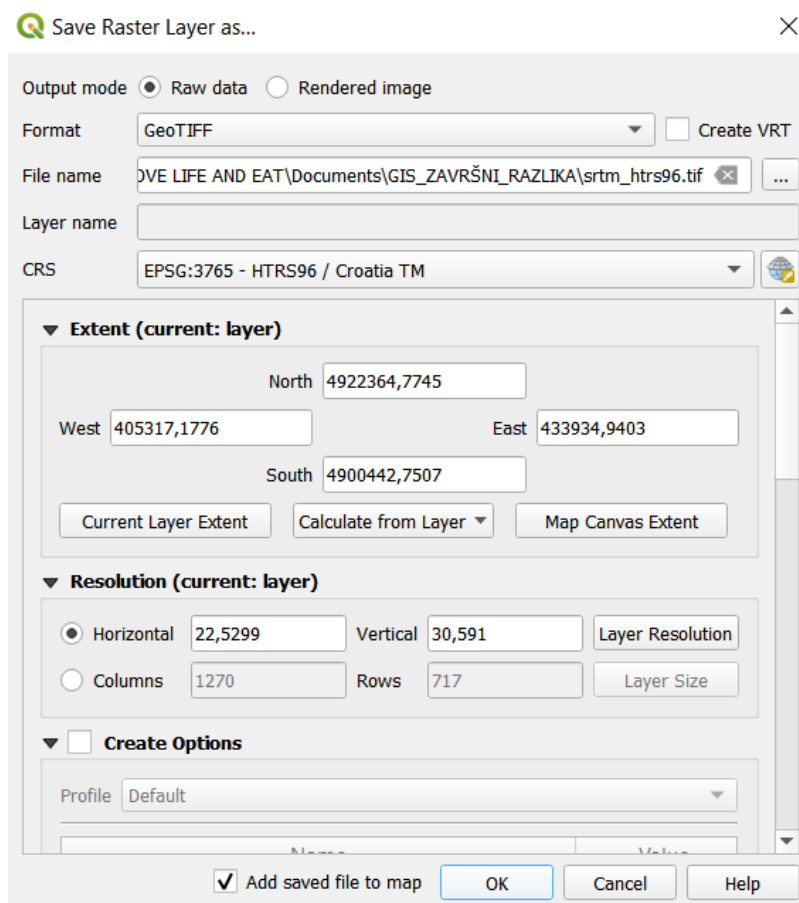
Save Raster Layer as...

Output mode Raw data Rendered image

Format GeoTIFF Create VRT

File name OVE LIFE AND EAT\Documents\GIS_ZAVRŠNI_RAZLIKA\srtm_htrs96.tif ...

Layer name

CRS EPSG:3765 - HTRS96 / Croatia TM

Extent (current: layer)

North 4922364,7745

West 405317,1776

East 433934,9403

South 4900442,7507

Current Layer Extent

Calculate from Layer

Map Canvas Extent

Resolution (current: layer)

Horizontal 22,5299

Vertical 30,591

Layer Resolution

Columns 1270

Rows 717

Layer Size

Create Options

Profile Default

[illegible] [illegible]

Add saved file to map

OK

Cancel

Help